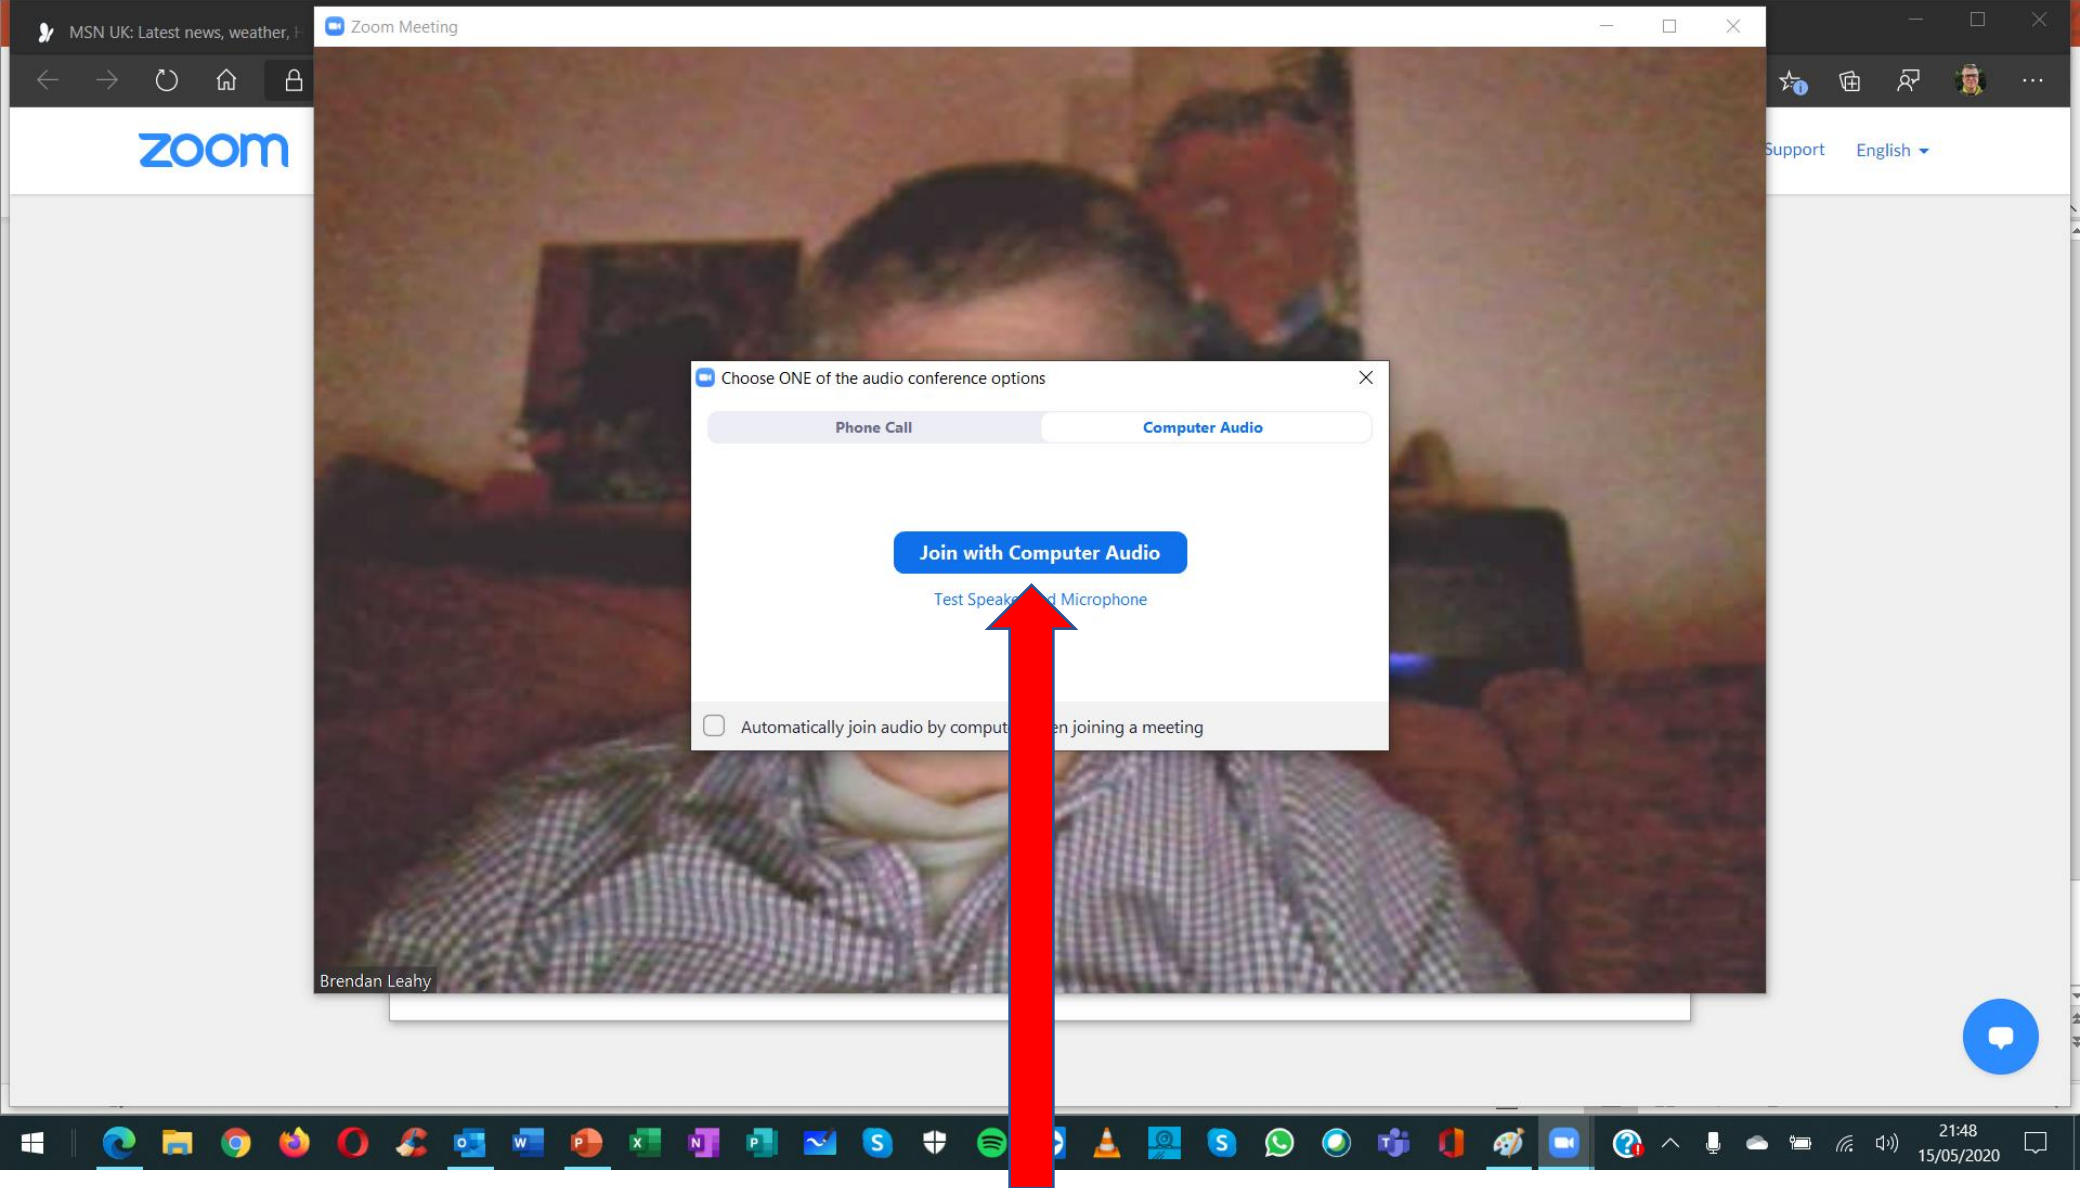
MSN UK: Latest news, weather, H

Zoom Meeting

zoom

Support English

Choose ONE of the audio conference options

Phone Call

Computer Audio

Join with Computer Audio

Test Speake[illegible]d Microphone

Automatically join audio by comput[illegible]en joining a meeting

Brendan Leahy

21:48
15/05/2020